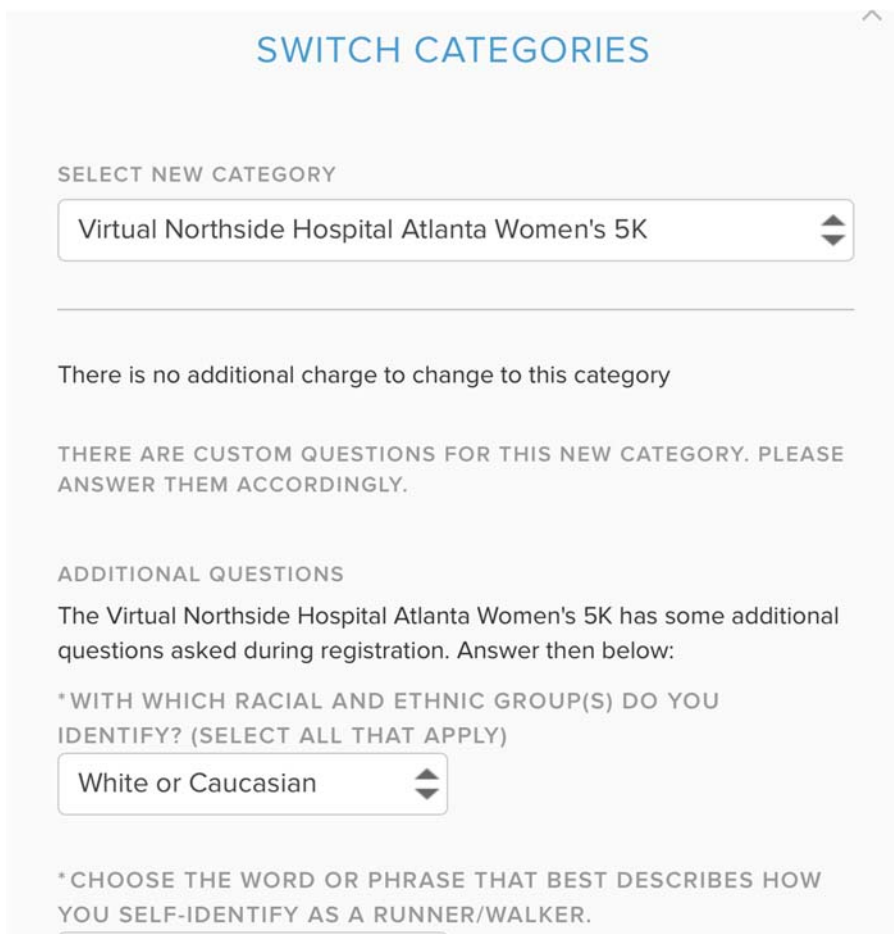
SWITCH CATEGORIES

SELECT NEW CATEGORY

Virtual Northside Hospital Atlanta Women's 5K

There is no additional charge to change to this category

THERE ARE CUSTOM QUESTIONS FOR THIS NEW CATEGORY. PLEASE ANSWER THEM ACCORDINGLY.

ADDITIONAL QUESTIONS

The Virtual Northside Hospital Atlanta Women's 5K has some additional questions asked during registration. Answer then below:

* WITH WHICH RACIAL AND ETHNIC GROUP(S) DO YOU IDENTIFY? (SELECT ALL THAT APPLY)

White or Caucasian

* CHOOSE THE WORD OR PHRASE THAT BEST DESCRIBES HOW YOU SELF-IDENTIFY AS A RUNNER/WALKER.